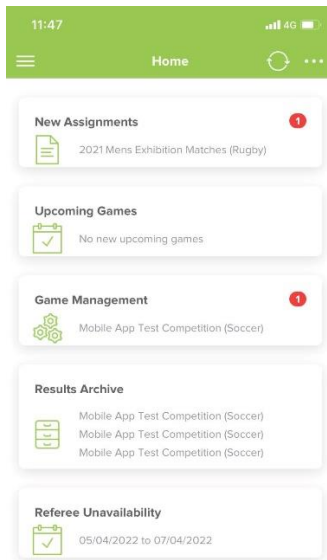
11:47

4G

Home

New Assignments

1

2021 Mens Exhibition Matches (Rugby)

Upcoming Games

No new upcoming games

Game Management

1

Mobile App Test Competition (Soccer)

Results Archive

Mobile App Test Competition (Soccer)
Mobile App Test Competition (Soccer)
Mobile App Test Competition (Soccer)

Referee Unavailability

05/04/2022 to 07/04/2022